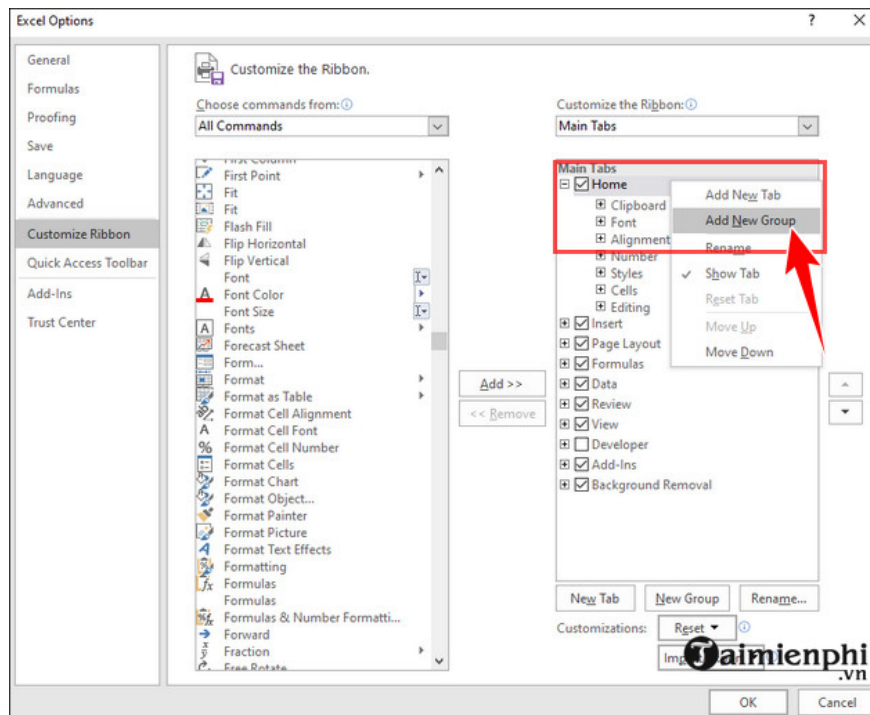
Excel Options

?

General
Formulas
Proofing
Save
Language
Advanced
Customize Ribbon
Quick Access Toolbar
Add-Ins
Trust Center

Customize the Ribbon.

Choose commands from:
All Commands

First Column
First Point
Fit
Fit
Flash Fill
Flip Horizontal
Flip Vertical
Font
Font Color
Font Size
Fonts
Forecast Sheet
Form...
Format
Format as Table
Format Cell Alignment
Format Cell Font
Format Cell Number
Format Cells
Format Chart
Format Object...
Format Painter
Format Picture
Format Text Effects
Formatting
Formulas
Formulas
Formulas & Number Formatti...
Forward
Fraction
Free Rotate

Add >>
<< Remove

Customize the Ribbon:
Main Tabs

Main Tabs
Home
Clipboard
Font
Alignment
Number
Styles
Cells
Editing
Insert
Page Layout
Formulas
Data
Review
View
Developer
Add-Ins
Background Removal

Add New Tab
Add New Group
Rename
Show Tab
Reset Tab
Move Up
Move Down

New Tab
New Group
Rename...
Customizations:
Reset
Imp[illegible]

Taimienphi
.vn

OK
Cancel